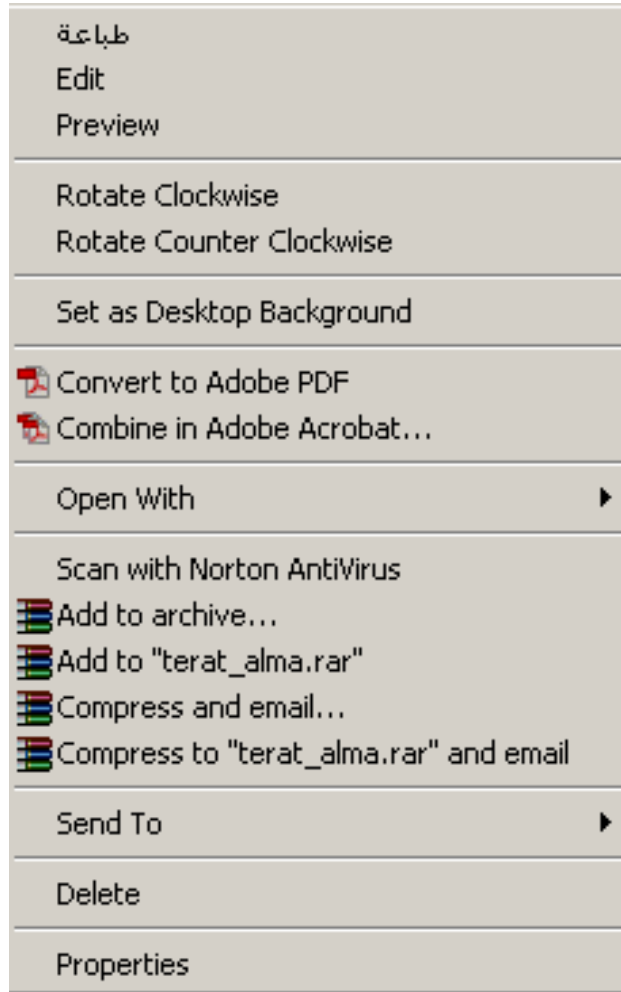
طباعة
Edit
Preview

Rotate Clockwise
Rotate Counter Clockwise

Set as Desktop Background

Convert to Adobe PDF
Combine in Adobe Acrobat...

Open With

Scan with Norton AntiVirus
Add to archive...
Add to "terat_alma.rar"
Compress and email...
Compress to "terat_alma.rar" and email

Send To

Delete

Properties